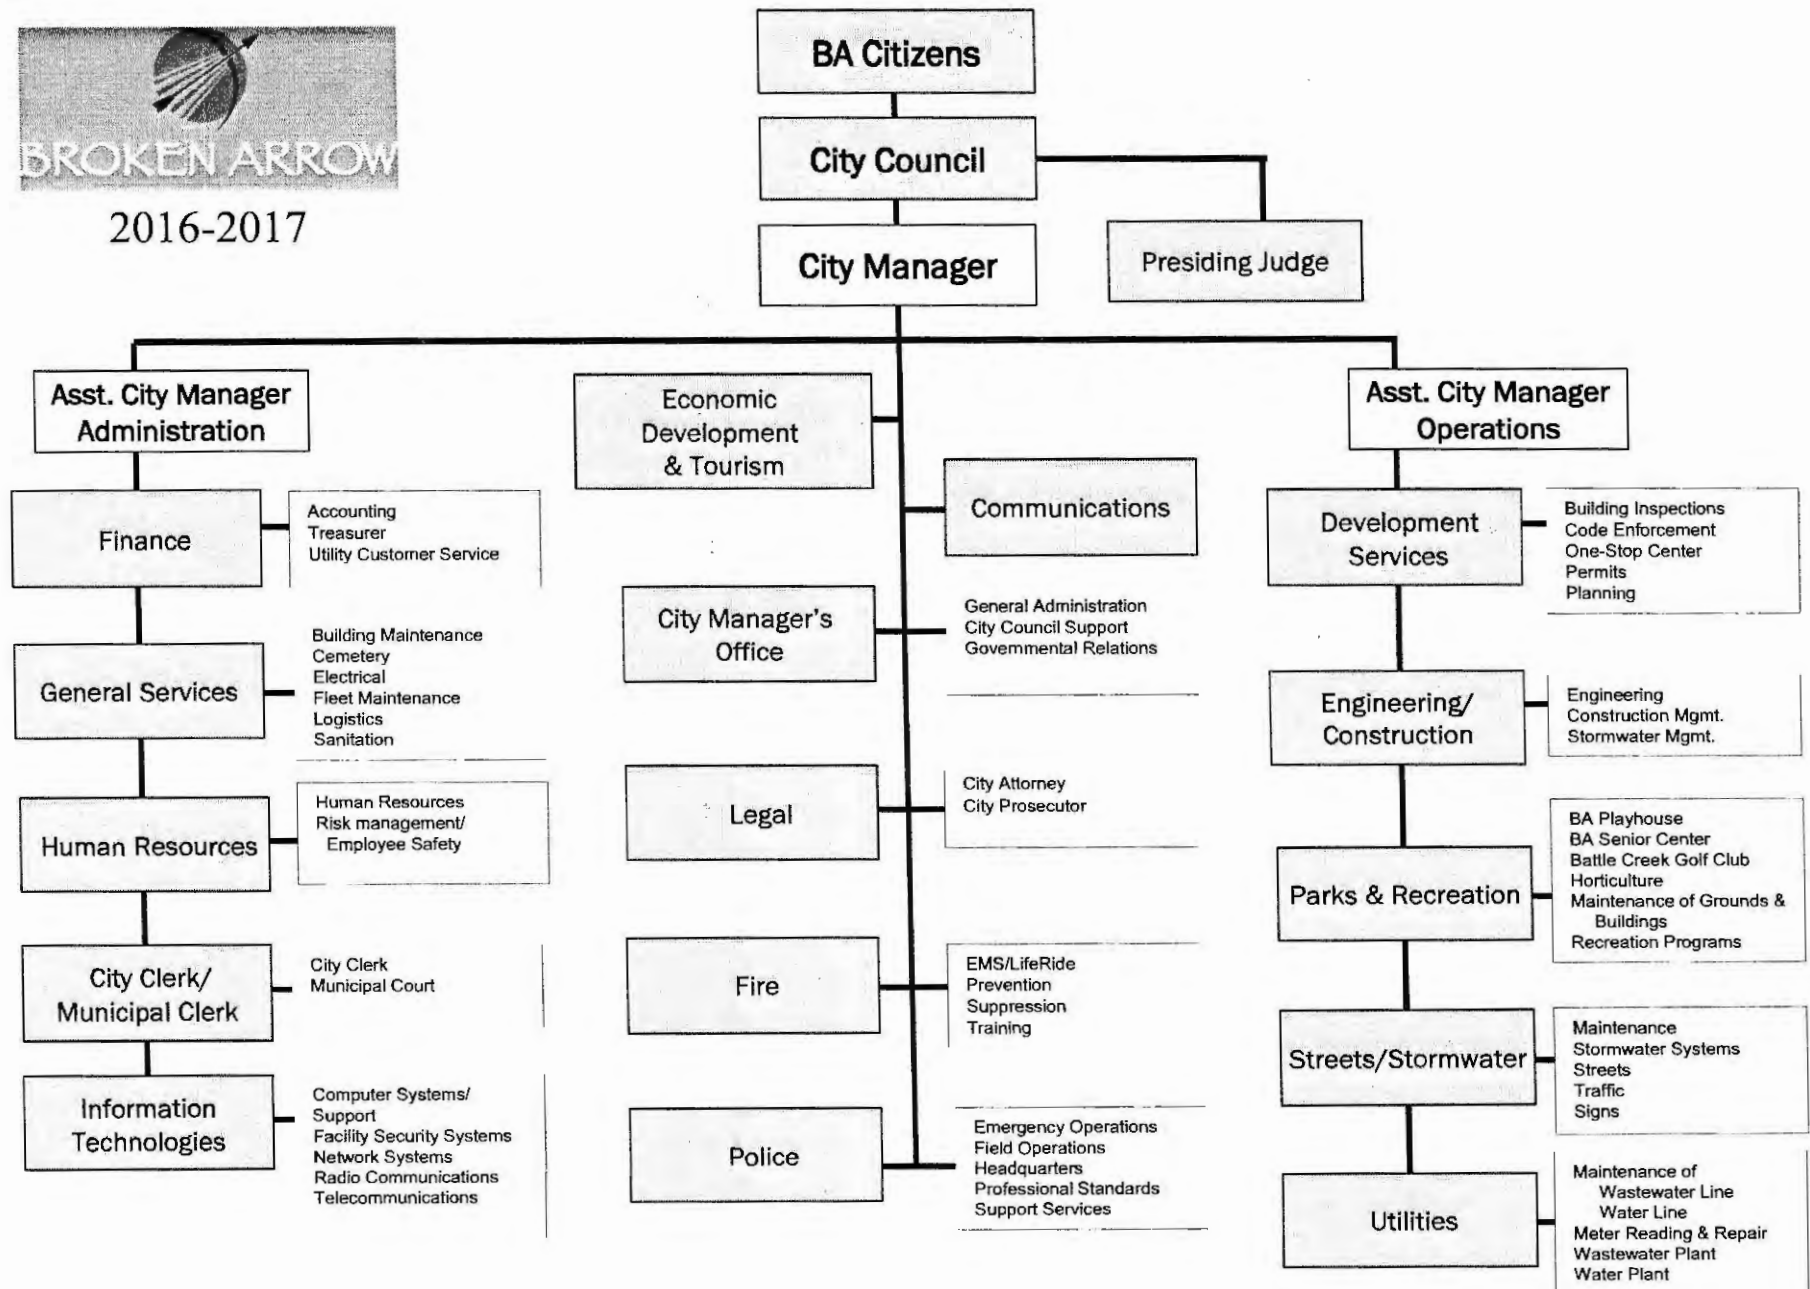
BROKEN ARROW

2016-2017

BA Citizens

City Council

City Manager

Presiding Judge

Asst. City Manager Administration

Finance

Accounting
Treasurer
Utility Customer Service

General Services

Building Maintenance
Cemetery
Electrical
Fleet Maintenance
Logistics
Sanitation

Human Resources

Human Resources
Risk management/ Employee Safety

City Clerk/ Municipal Clerk

City Clerk
Municipal Court

Information Technologies

Computer Systems/ Support
Facility Security Systems
Network Systems
Radio Communications
Telecommunications

Economic Development & Tourism

Communications

City Manager's Office

General Administration
City Council Support
Governmental Relations

Legal

City Attorney
City Prosecutor

Fire

EMS/LifeRide
Prevention
Suppression
Training

Police

Emergency Operations
Field Operations
Headquarters
Professional Standards
Support Services

Asst. City Manager Operations

Development Services

Building Inspections
Code Enforcement
One-Stop Center
Permits
Planning

Engineering/ Construction

Engineering
Construction Mgmt.
Stormwater Mgmt.

Parks & Recreation

BA Playhouse
BA Senior Center
Battle Creek Golf Club
Horticulture
Maintenance of Grounds & Buildings
Recreation Programs

Streets/Stormwater

Maintenance
Stormwater Systems
Streets
Traffic
Signs

Utilities

Maintenance of
Wastewater Line
Water Line
Meter Reading & Repair
Wastewater Plant
Water Plant